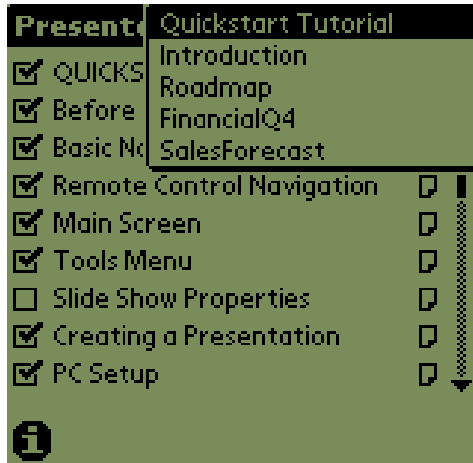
Presente
Quickstart Tutorial
Introduction
Roadmap
FinancialQ4
SalesForecast

☑ QUICKS
☑ Before
☑ Basic No
☑ Remote Control Navigation
☑ Main Screen
☑ Tools Menu
☐ Slide Show Properties
☑ Creating a Presentation
☑ PC Setup